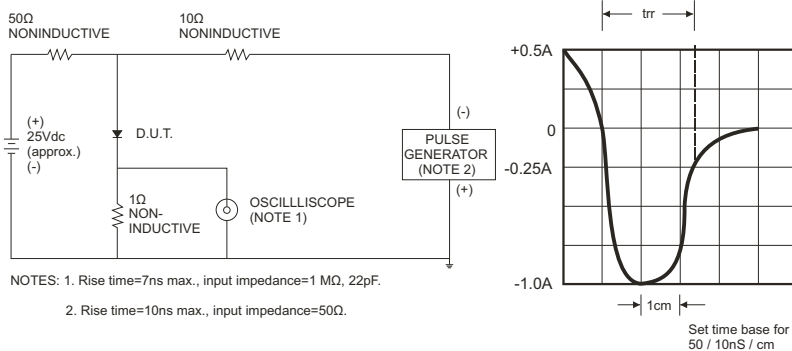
50Ω
NONINDUCTIVE

10Ω
NONINDUCTIVE

(+)
25Vdc
(approx.)
(-)

D.U.T.

(-)
PULSE
GENERATOR
(NOTE 2)
(+)

1Ω
NON-
INDUCTIVE

OSCILLLISCOPE
(NOTE 1)

NOTES: 1. Rise time=7ns max., input impedance=1 MΩ, 22pF.

2. Rise time=10ns max., input impedance=50Ω.

trr

+0.5A

0

-0.25A

-1.0A

1cm

Set time base for
50 / 10nS / cm